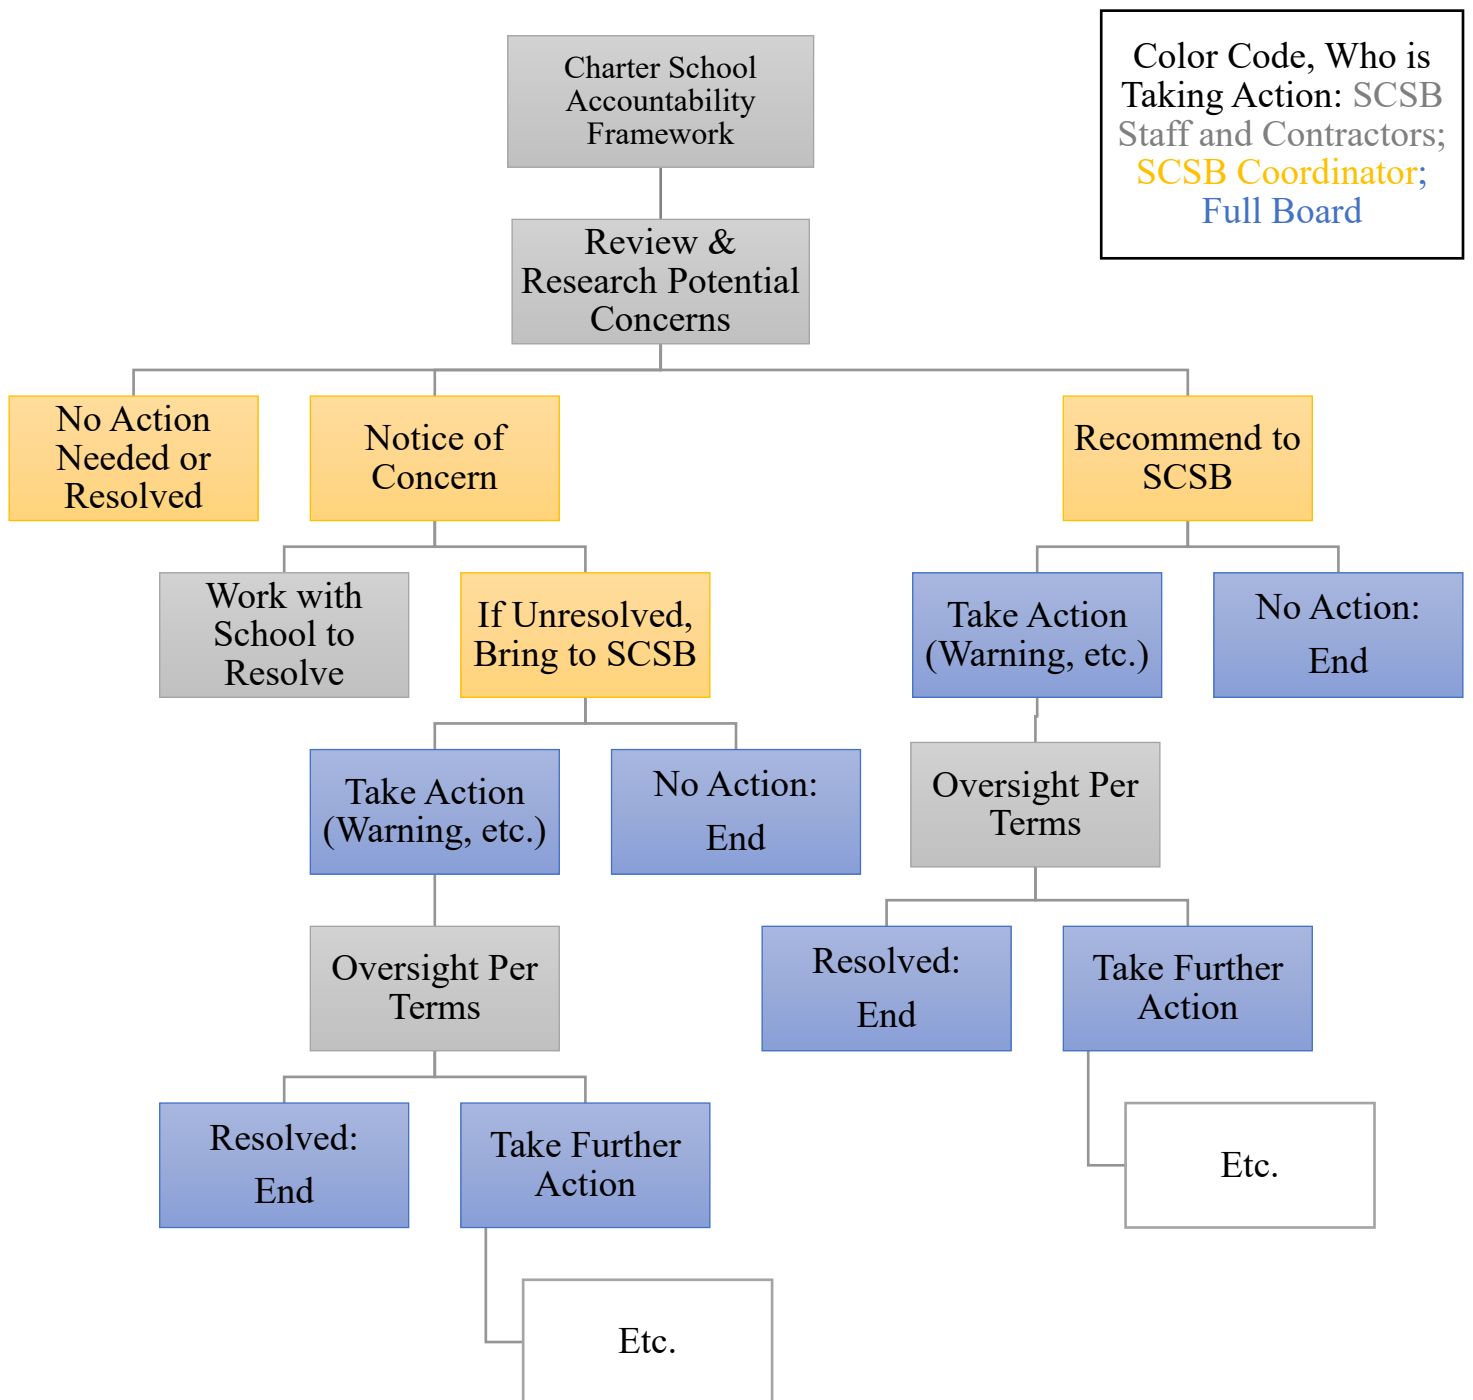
Color Code, Who is Taking Action: SCSB Staff and Contractors; SCSB Coordinator; Full Board

Charter School Accountability Framework

Review & Research Potential Concerns

No Action Needed or Resolved

Notice of Concern

Recommend to SCSB

Work with School to Resolve

If Unresolved, Bring to SCSB

Take Action (Warning, etc.)

No Action: End

Take Action (Warning, etc.)

No Action: End

Oversight Per Terms

Oversight Per Terms

Resolved: End

Take Further Action

Resolved: End

Take Further Action

Etc.

Etc.